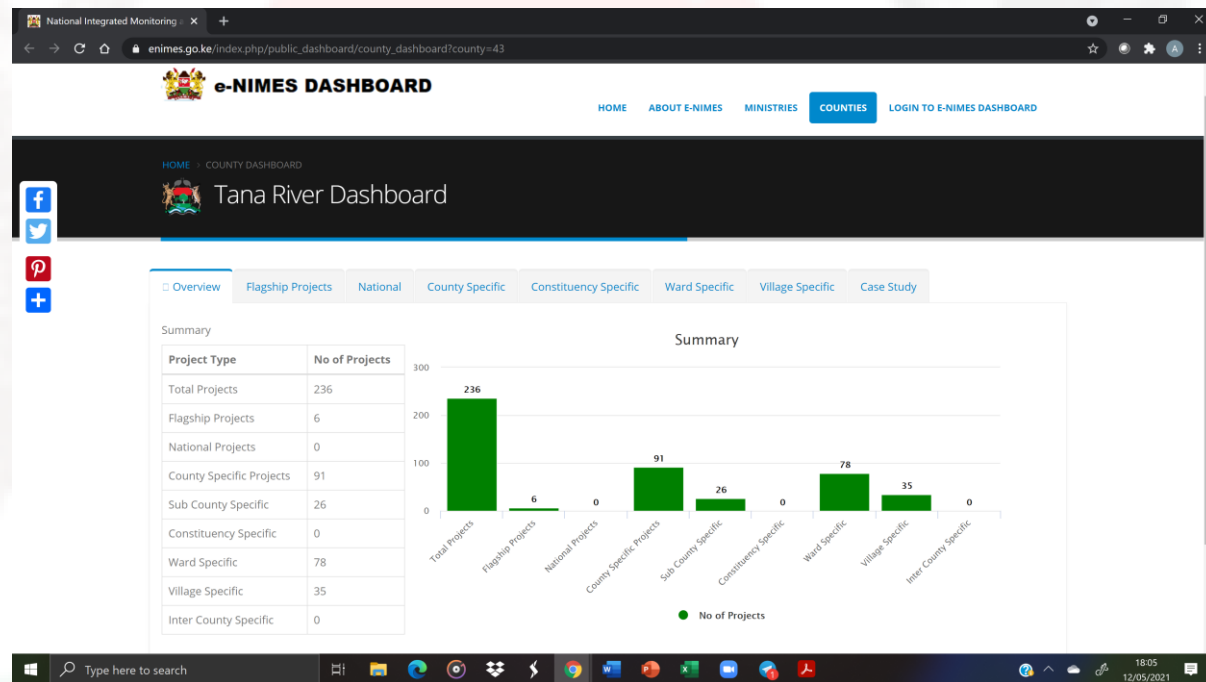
National Integrated Monitoring a ×

enimes.go.ke/index.php/public_dashboard/county_dashboard?county=43

e-NIMES DASHBOARD

HOME ABOUT E-NIMES MINISTRIES COUNTIES LOGIN TO E-NIMES DASHBOARD

HOME > COUNTY DASHBOARD

Tana River Dashboard

Overview | Flagship Projects | National | County Specific | Constituency Specific | Ward Specific | Village Specific | Case Study

Summary

| Project Type | No of Projects |
|---|---|
| Total Projects | 236 |
| Flagship Projects | 6 |
| National Projects | 0 |
| County Specific Projects | 91 |
| Sub County Specific | 26 |
| Constituency Specific | 0 |
| Ward Specific | 78 |
| Village Specific | 35 |
| Inter County Specific | 0 |

Summary

300
200
100
0

236 6 0 91 26 0 78 35 0

Total Projects, Flagship Projects, National Projects, County Specific Projects, Sub County Specific, Constituency Specific, Ward Specific, Village Specific, Inter County Specific

No of Projects

Type here to search

18:05
12/05/2021